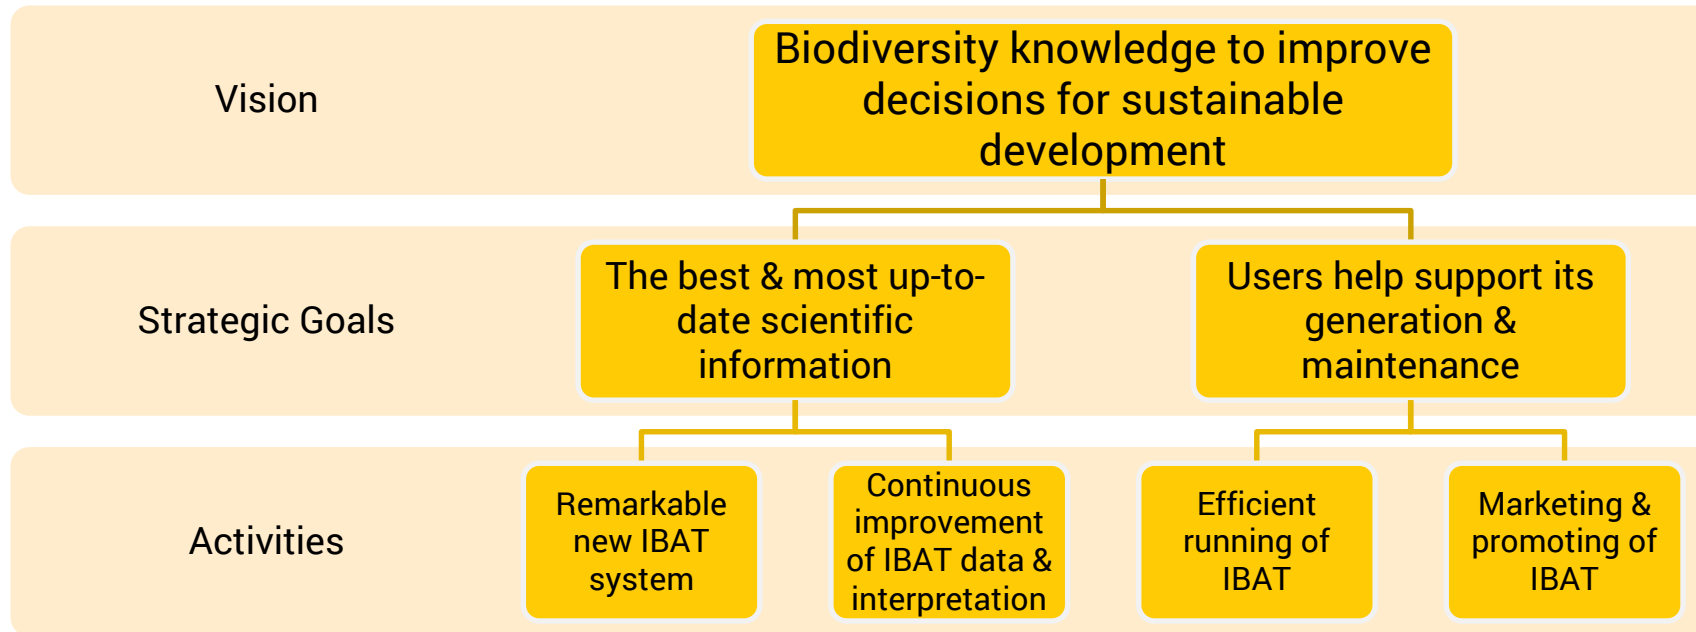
Vision

Biodiversity knowledge to improve decisions for sustainable development

Strategic Goals

The best & most up-to-date scientific information

Users help support its generation & maintenance

Activities

Remarkable new IBAT system

Continuous improvement of IBAT data & interpretation

Efficient running of IBAT

Marketing & promoting of IBAT